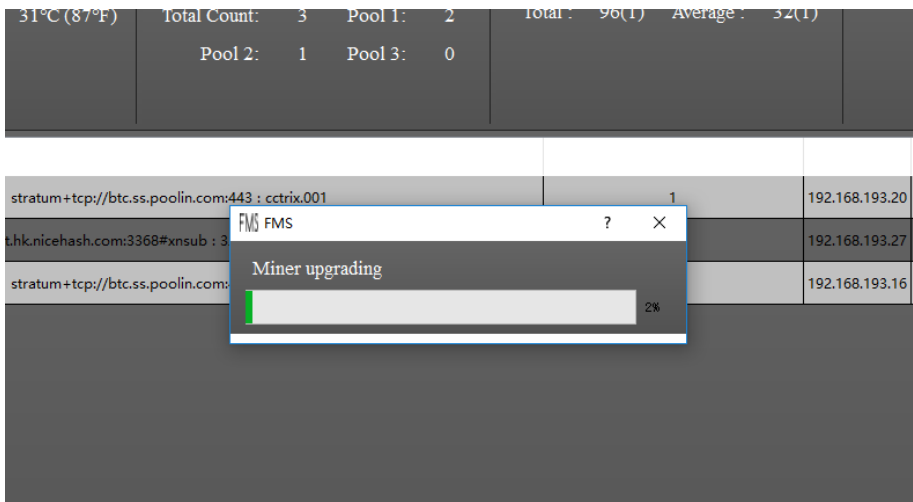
31°C (87°F)

Total Count: 3 Pool 1: 2
Pool 2: 1 Pool 3: 0

Total : 96(1) Average : 32(1)

| | | |
|---|---|---|
| stratum+tcp://btc.ss.poolin.com:443 : cctrix.001 | 1 | 192.168.193.20 |
| t.hk.nicehash.com:3368#xnsub : 3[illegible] | | 192.168.193.27 |
| stratum+tcp://btc.ss.poolin.com:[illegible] | | 192.168.193.16 |

FMS FMS ? ✕

Miner upgrading

2%